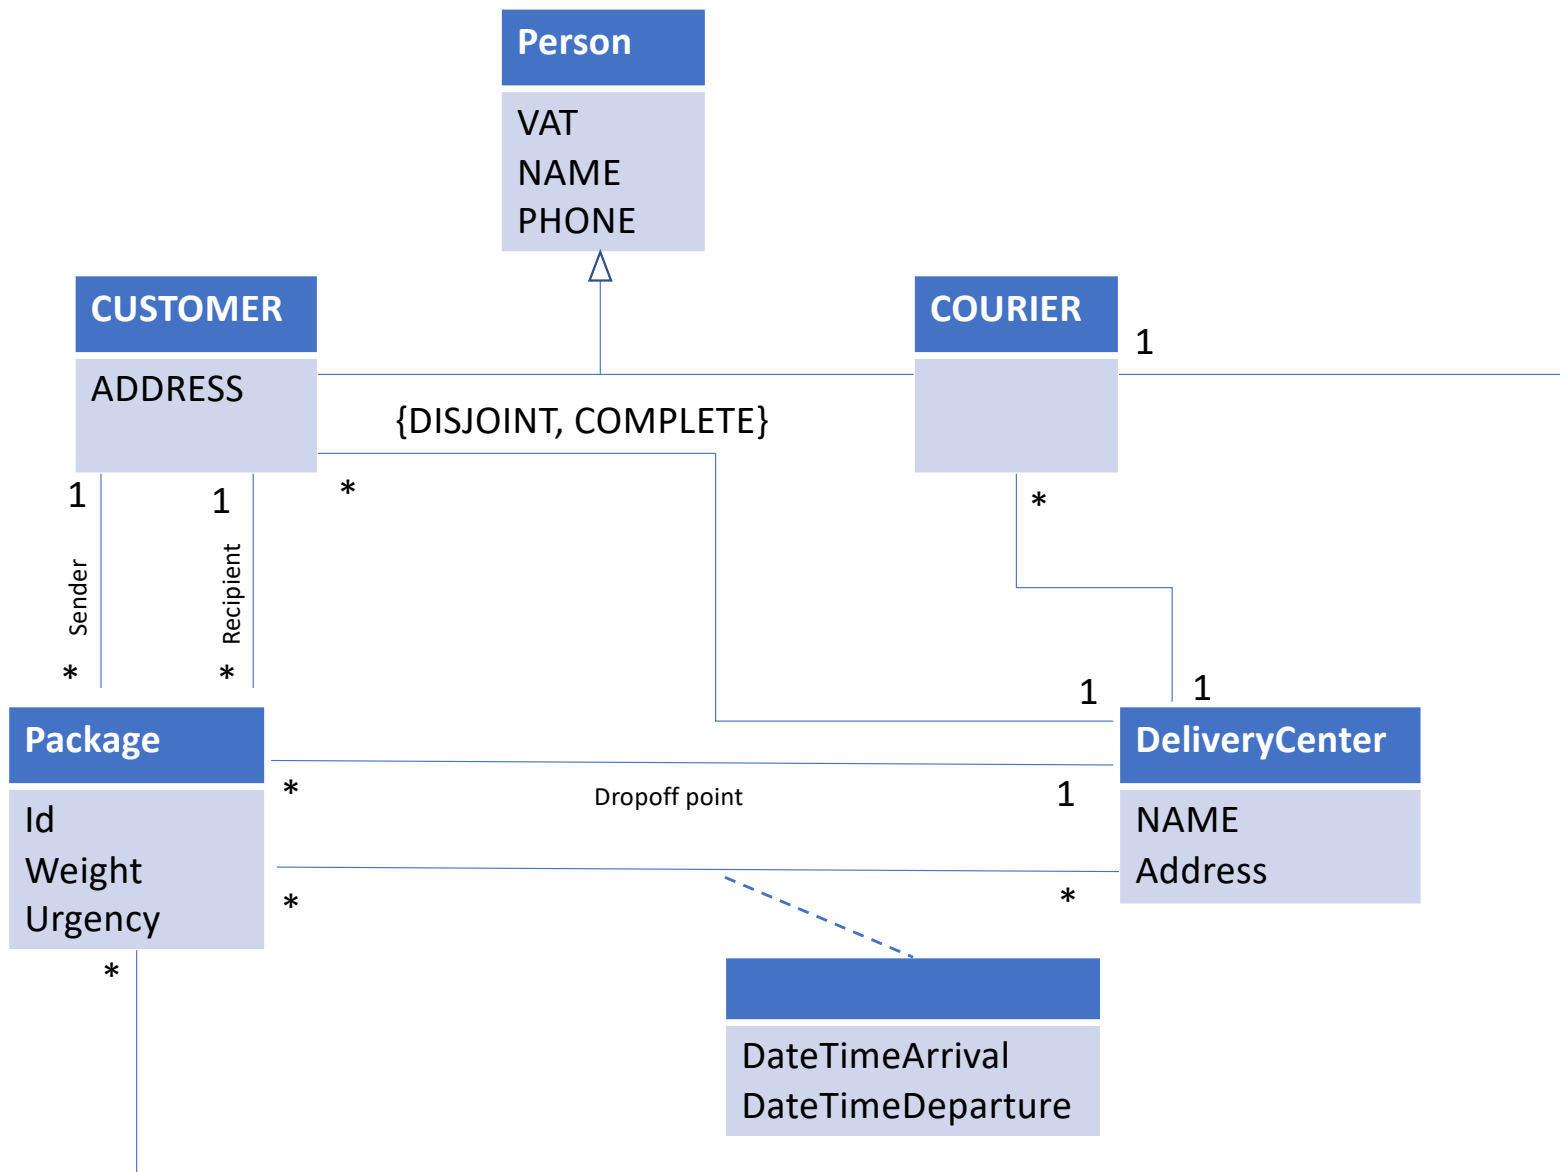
Person
VAT
NAME
PHONE

CUSTOMER
ADDRESS

COURIER

1

{DISJOINT, COMPLETE}

1
1
*
*

Sender
Recipient

*
*

1
1

Package
Id
Weight
Urgency

DeliveryCenter
NAME
Address

*
Dropoff point
1

*
*

*

DateTimeArrival
DateTimeDeparture